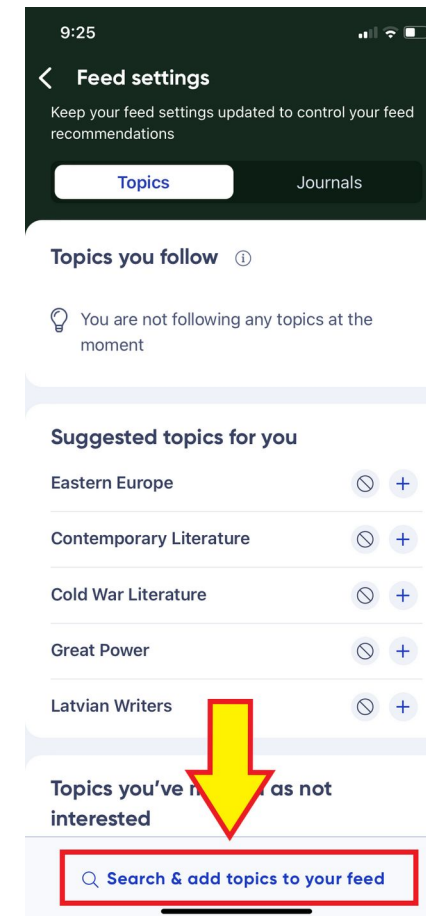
9:25

Feed settings

Keep your feed settings updated to control your feed recommendations

Topics

Journals

Topics you follow

You are not following any topics at the moment

Suggested topics for you

Eastern Europe

Contemporary Literature

Cold War Literature

Great Power

Latvian Writers

Topics you've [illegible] as not interested

Search & add topics to your feed